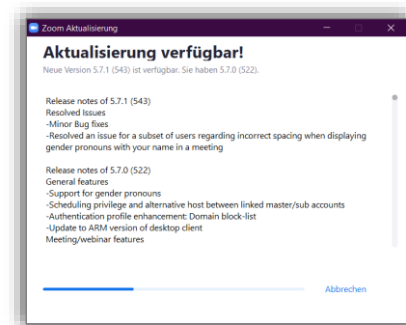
Zoom Aktualisierung

Aktualisierung verfügbar!
Neue Version 5.7.1 (543) ist verfügbar. Sie haben 5.7.0 (522).

Release notes of 5.7.1 (543)
Resolved Issues
-Minor Bug fixes
-Resolved an issue for a subset of users regarding incorrect spacing when displaying gender pronouns with your name in a meeting

Release notes of 5.7.0 (522)
General features
-Support for gender pronouns
-Scheduling privilege and alternative host between linked master/sub accounts
-Authentication profile enhancement: Domain block-list
-Update to ARM version of desktop client
Meeting/webinar features

Abbrechen